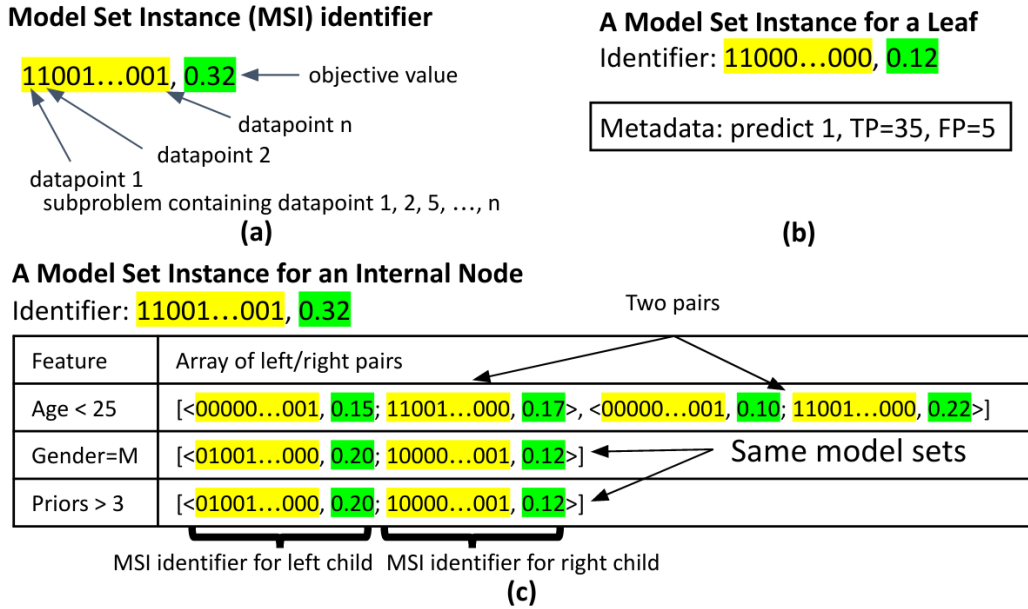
Model Set Instance (MSI) identifier

11001…001, 0.32 objective value

datapoint n

datapoint 2

datapoint 1

subproblem containing datapoint 1, 2, 5, …, n

(a)

A Model Set Instance for a Leaf

Identifier: 11000…000, 0.12

Metadata: predict 1, TP=35, FP=5

(b)

A Model Set Instance for an Internal Node

Identifier: 11001…001, 0.32

Two pairs

| Feature | Array of left/right pairs |
|---|---|
| Age < 25 | [<00000…001, 0.15; 11001…000, 0.17>, <00000…001, 0.10; 11001…000, 0.22>] |
| Gender=M | [<01001…000, 0.20; 10000…001, 0.12>] |
| Priors > 3 | [<01001…000, 0.20; 10000…001, 0.12>] |

Same model sets

MSI identifier for left child MSI identifier for right child

(c)